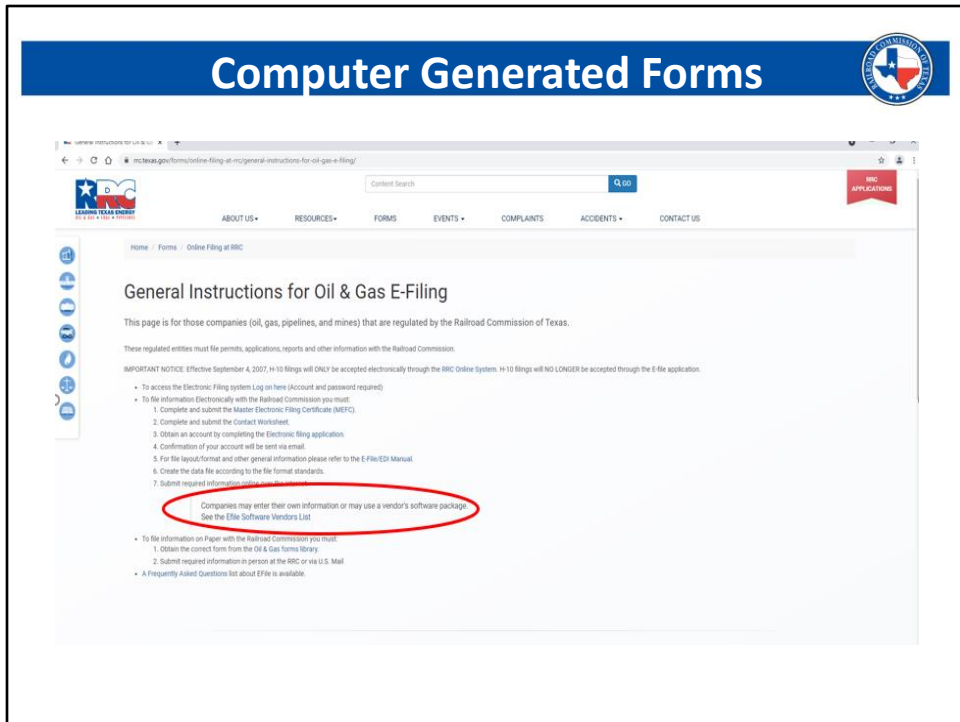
Computer Generated Forms

RAILROAD COMMISSION OF TEXAS

General Instructions for Oil & Ga... ×

rrc.texas.gov/forms/online-filing-at-rrc/general-instructions-for-oil-gas-e-filing/

RRC
LEADING TEXAS ENERGY

Content Search

GO

RRC APPLICATIONS

ABOUT US ▾ RESOURCES ▾ FORMS EVENTS ▾ COMPLAINTS ACCIDENTS ▾ CONTACT US

Home / Forms / Online Filing at RRC

General Instructions for Oil & Gas E-Filing

This page is for those companies (oil, gas, pipelines, and mines) that are regulated by the Railroad Commission of Texas.

These regulated entities must file permits, applications, reports and other information with the Railroad Commission.

IMPORTANT NOTICE: Effective September 4, 2007, H-10 filings will ONLY be accepted electronically through the RRC Online System. H-10 filings will NO LONGER be accepted through the E-file application.

• To access the Electronic Filing system Log on here (Account and password required)
• To file information Electronically with the Railroad Commission you must:
1. Complete and submit the Master Electronic Filing Certificate (MEFC).
2. Complete and submit the Contact Worksheet.
3. Obtain an account by completing the Electronic filing application.
4. Confirmation of your account will be sent via email.
5. For file layout/format and other general information please refer to the E-File/EDI Manual.
6. Create the data file according to the file format standards.
7. Submit required information online over the internet.

Companies may enter their own information or may use a vendor's software package.
See the Efile Software Vendors List

• To file information on Paper with the Railroad Commission you must:
1. Obtain the correct form from the Oil & Gas forms library.
2. Submit required information in person at the RRC or via U.S. Mail
• A Frequently Asked Questions list about EFile is available.